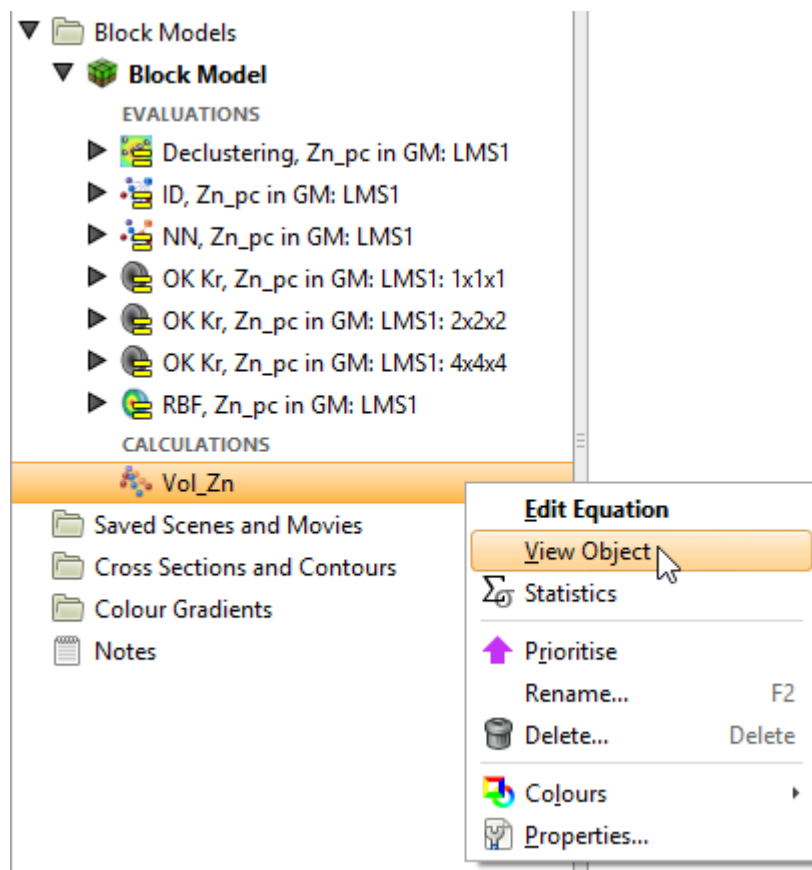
Block Models
Block Model
EVALUATIONS
Declustering, Zn_pc in GM: LMS1
ID, Zn_pc in GM: LMS1
NN, Zn_pc in GM: LMS1
OK Kr, Zn_pc in GM: LMS1: 1x1x1
OK Kr, Zn_pc in GM: LMS1: 2x2x2
OK Kr, Zn_pc in GM: LMS1: 4x4x4
RBF, Zn_pc in GM: LMS1
CALCULATIONS
Vol_Zn
Saved Scenes and Movies
Cross Sections and Contours
Colour Gradients
Notes

Edit Equation
View Object
Statistics
Prioritise
Rename... F2
Delete... Delete
Colours
Properties...